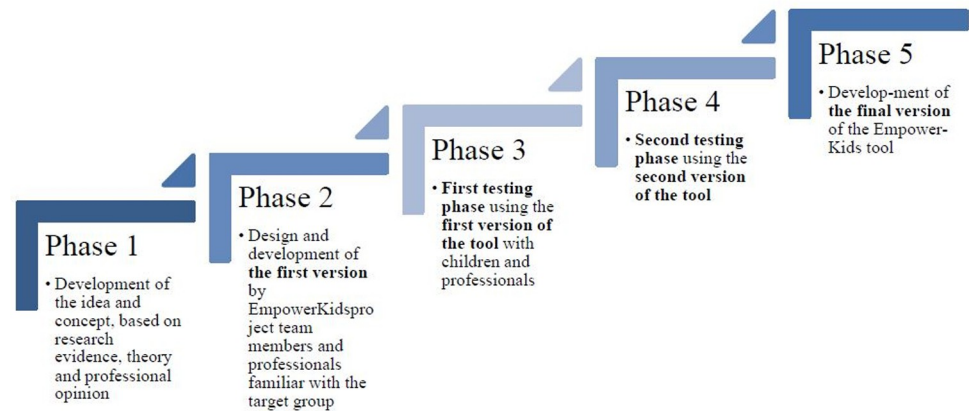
Phase 1

• Development of the idea and concept, based on research evidence, theory and professional opinion

Phase 2

• Design and development of the first version by EmpowerKidsproject team members and professionals familiar with the target group

Phase 3

• First testing phase using the first version of the tool with children and professionals

Phase 4

• Second testing phase using the second version of the tool

Phase 5

• Develop-ment of the final version of the Empower-Kids tool